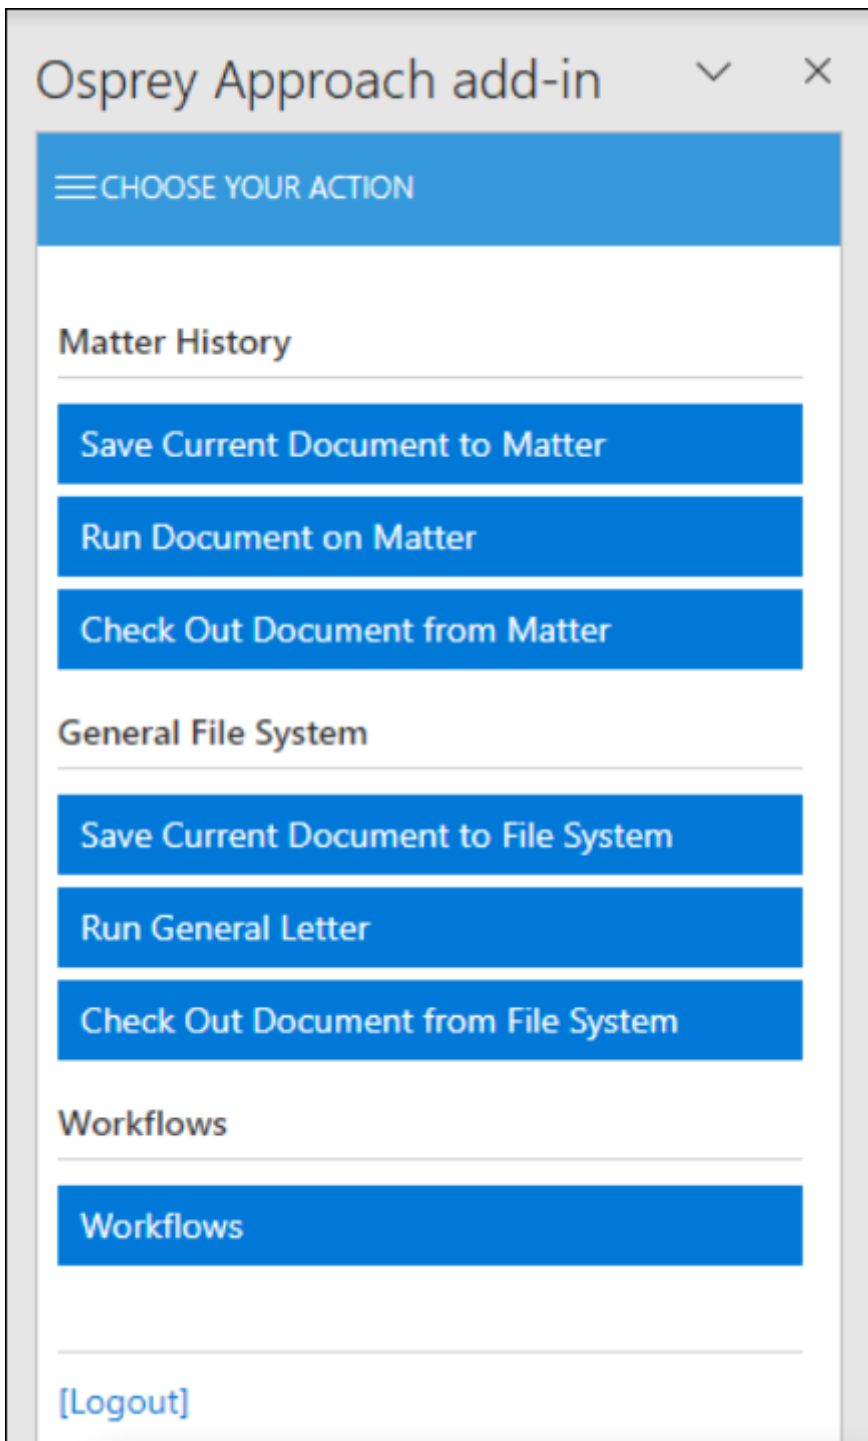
Osprey Approach add-in

CHOOSE YOUR ACTION

Matter History

Save Current Document to Matter

Run Document on Matter

Check Out Document from Matter

General File System

Save Current Document to File System

Run General Letter

Check Out Document from File System

Workflows

Workflows

[Logout]